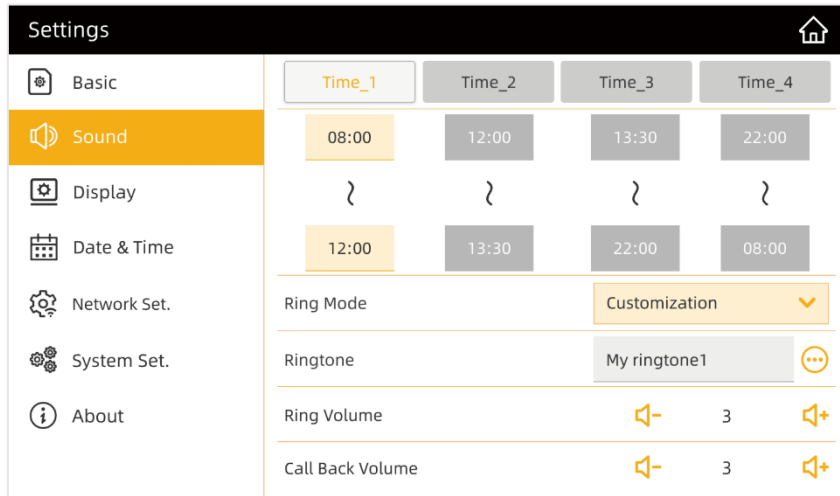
Settings

Basic
Sound
Display
Date & Time
Network Set.
System Set.
About

Time_1 Time_2 Time_3 Time_4

| 08:00 | 12:00 | 13:30 | 22:00 |
|---|---|---|---|
| ~ | ~ | ~ | ~ |
| 12:00 | 13:30 | 22:00 | 08:00 |

Ring Mode Customization

Ringtone My ringtone1

Ring Volume 3

Call Back Volume 3